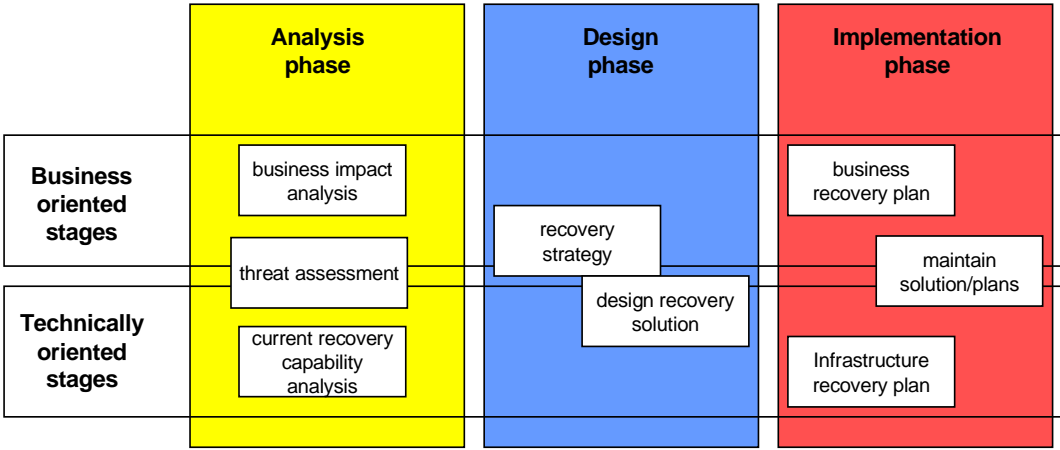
Analysis phase

Design phase

Implementation phase

Business oriented stages

Technically oriented stages

business impact analysis

threat assessment

current recovery capability analysis

recovery strategy

design recovery solution

business recovery plan

maintain solution/plans

Infrastructure recovery plan